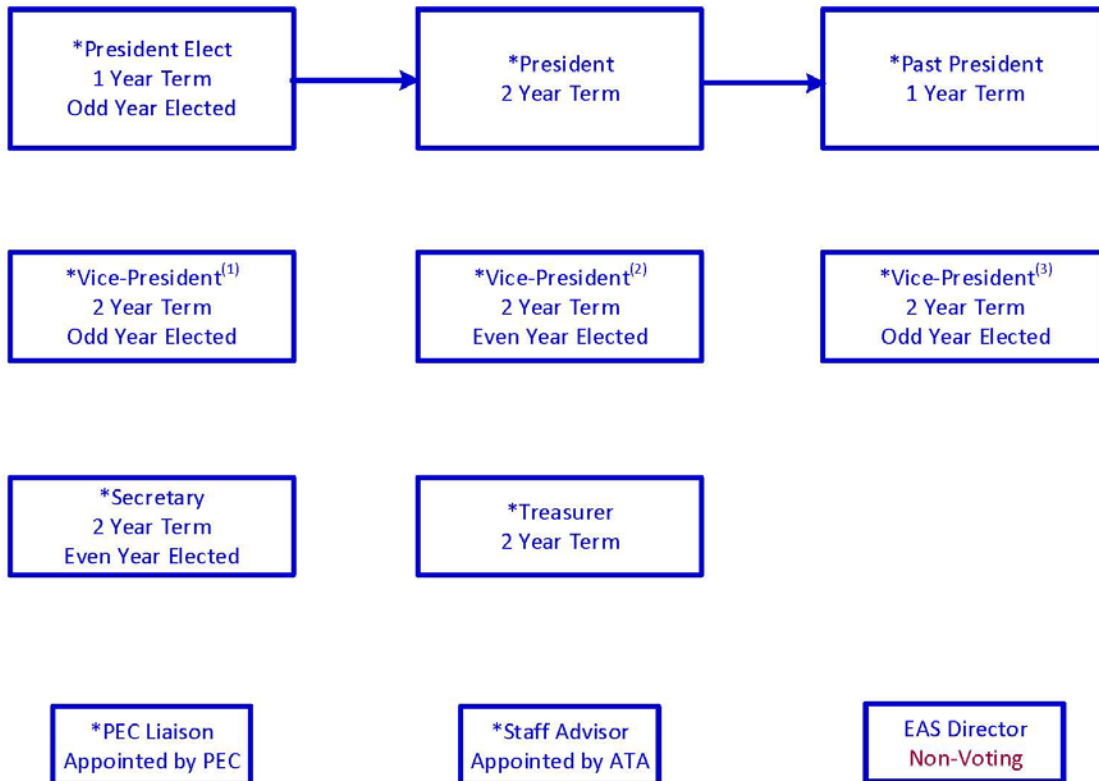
*President Elect
1 Year Term
Odd Year Elected

*President
2 Year Term

*Past President
1 Year Term

*Vice-President$^{(1)}$
2 Year Term
Odd Year Elected

*Vice-President$^{(2)}$
2 Year Term
Even Year Elected

*Vice-President$^{(3)}$
2 Year Term
Odd Year Elected

*Secretary
2 Year Term
Even Year Elected

*Treasurer
2 Year Term

*PEC Liaison
Appointed by PEC

*Staff Advisor
Appointed by ATA

EAS Director
Non-Voting